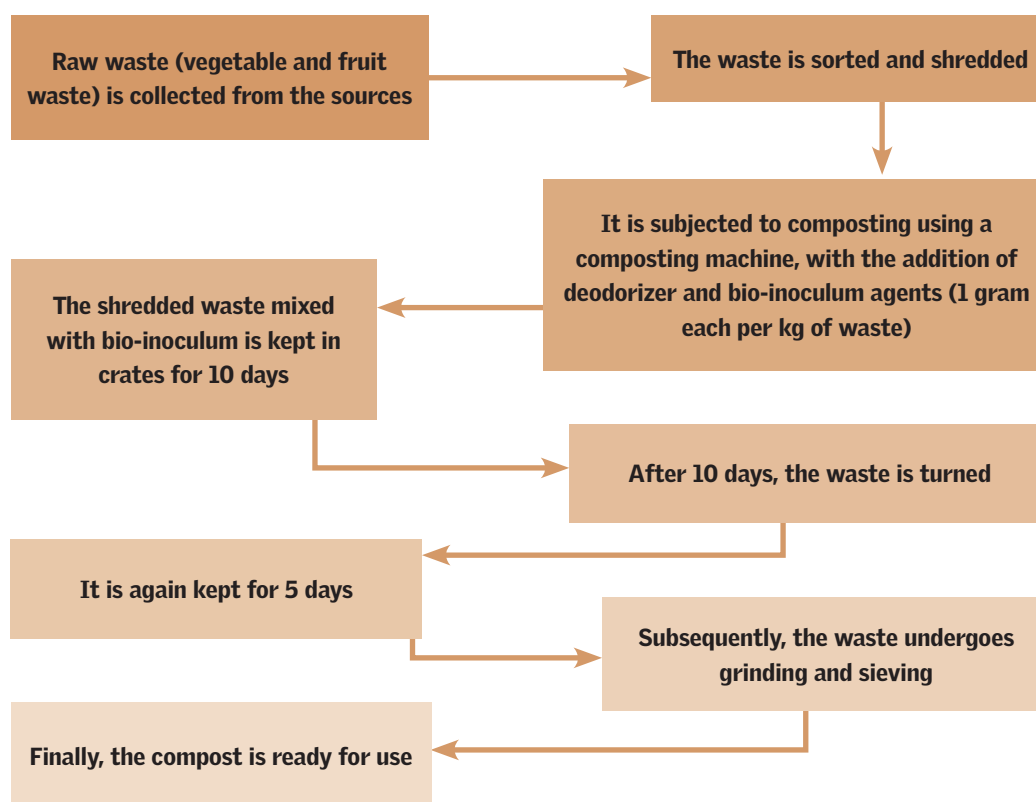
Raw waste (vegetable and fruit waste) is collected from the sources

The waste is sorted and shredded

It is subjected to composting using a composting machine, with the addition of deodorizer and bio-inoculum agents (1 gram each per kg of waste)

The shredded waste mixed with bio-inoculum is kept in crates for 10 days

After 10 days, the waste is turned

It is again kept for 5 days

Subsequently, the waste undergoes grinding and sieving

Finally, the compost is ready for use